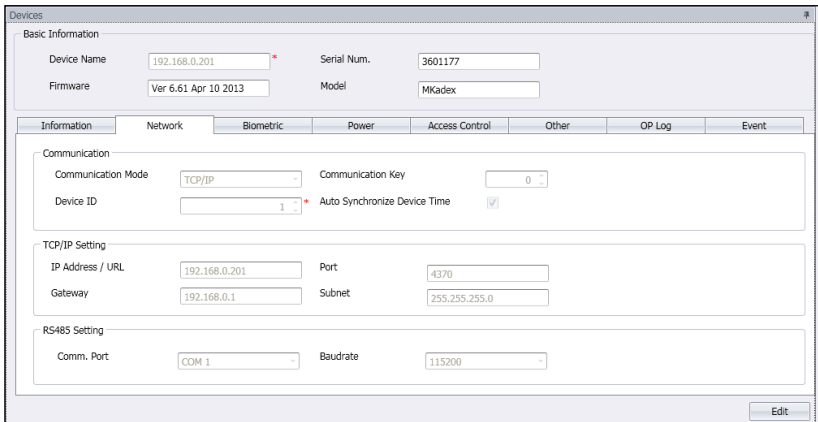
Devices

Basic Information

Device Name 192.168.0.201 *
Serial Num. 3601177

Firmware Ver 6.61 Apr 10 2013
Model MKadex

| Information | Network | Biometric | Power | Access Control | Other | OP Log | Event |
|---|---|---|---|---|---|---|---|

Communication

Communication Mode TCP/IP
Communication Key 0

Device ID 1 *
Auto Synchronize Device Time

TCP/IP Setting

IP Address / URL 192.168.0.201
Port 4370

Gateway 192.168.0.1
Subnet 255.255.255.0

RS485 Setting

Comm. Port COM 1
Baudrate 115200

Edit